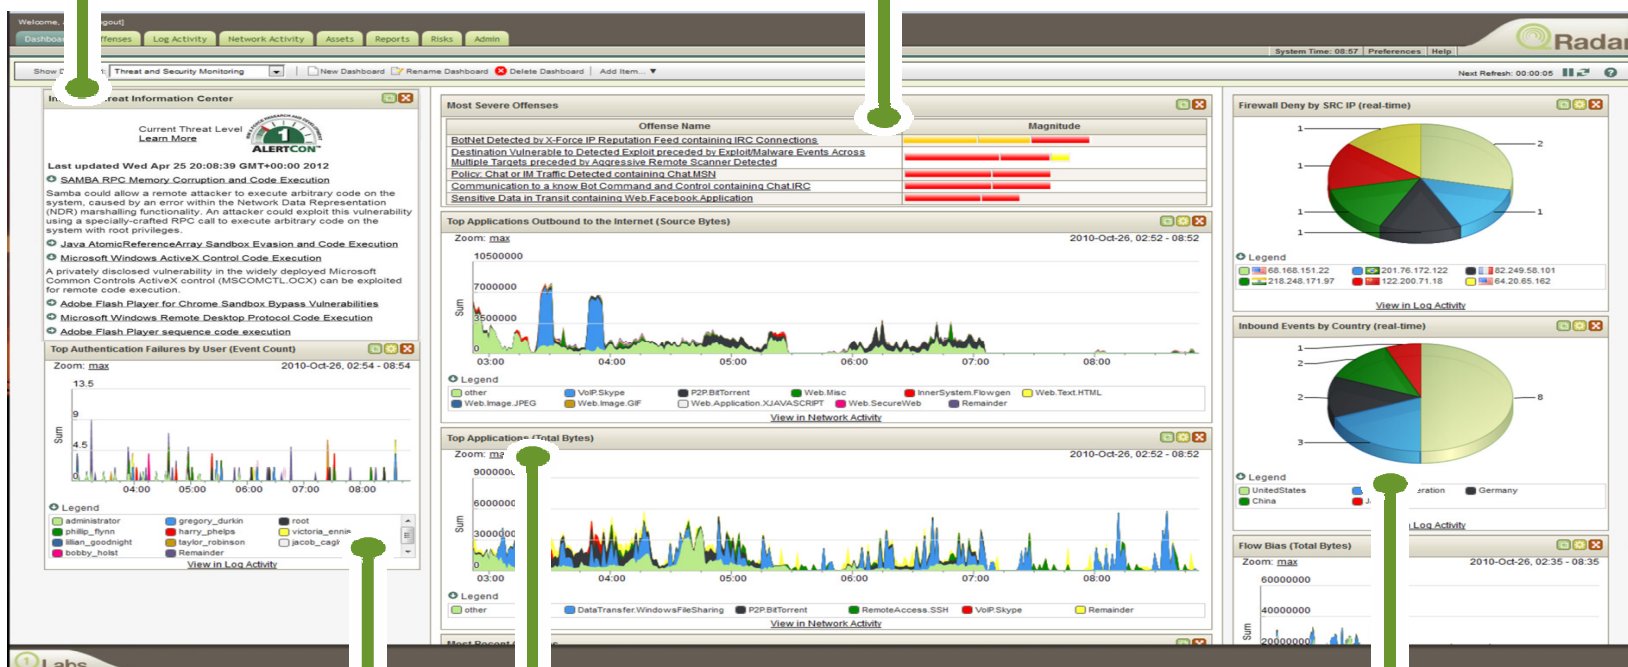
Welcome, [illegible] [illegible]gout]

Dashboard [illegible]ffenses Log Activity Network Activity Assets Reports Risks Admin

System Time: 08:57 | Preferences | Help

Radar

Show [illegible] Threat and Security Monitoring | New Dashboard | Rename Dashboard | Delete Dashboard | Add Item... ▼

Next Refresh: 00:00:05

In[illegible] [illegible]reat Information Center

Current Threat Level
Learn More

1
ALERTCON

Last updated Wed Apr 25 20:08:39 GMT+00:00 2012

SAMBA RPC Memory Corruption and Code Execution

Samba could allow a remote attacker to execute arbitrary code on the system, caused by an error within the Network Data Representation (NDR) marshalling functionality. An attacker could exploit this vulnerability using a specially-crafted RPC call to execute arbitrary code on the system with root privileges.

Java AtomicReferenceArray Sandbox Evasion and Code Execution

Microsoft Windows ActiveX Control Code Execution

A privately disclosed vulnerability in the widely deployed Microsoft Common Controls ActiveX control (MSCOMCTL.OCX) can be exploited for remote code execution.

Adobe Flash Player for Chrome Sandbox Bypass Vulnerabilities

Microsoft Windows Remote Desktop Protocol Code Execution

Adobe Flash Player sequence code execution

Top Authentication Failures by User (Event Count)

Zoom: max 2010-Oct-26, 02:54 - 08:54

13.5
9
4.5
0
Sum
04:00 05:00 06:00 07:00 08:00

Legend
administrator gregory_durkin root
phillip_flynn harry_phelps victoria_ennis
lilian_goodnight taylor_robinson jacob_cagl
bobby_holst Remainder

View in Log Activity

Most Severe Offenses

| Offense Name | Magnitude |
|---|---|
| BotNet Detected by X-Force IP Reputation Feed containing IRC Connections | |
| Destination Vulnerable to Detected Exploit preceded by Exploit/Malware Events Across Multiple Targets preceded by Aggressive Remote Scanner Detected | |
| Policy: Chat or IM Traffic Detected containing Chat.MSN | |
| Communication to a know Bot Command and Control containing Chat.IRC | |
| Sensitive Data in Transit containing Web.Facebook.Application | |

Top Applications Outbound to the Internet (Source Bytes)

Zoom: max 2010-Oct-26, 02:52 - 08:52

10500000
7000000
3500000
0
Sum
03:00 04:00 05:00 06:00 07:00 08:00

Legend
other VoIP.Skype P2P.BitTorrent Web.Misc InnerSystem.Flowgen Web.Text.HTML
Web.Image.JPEG Web.Image.GIF Web.Application.XJAVASCRIPT Web.SecureWeb Remainder

View in Network Activity

Top Applications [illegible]otal Bytes)

Zoom: ma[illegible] 2010-Oct-26, 02:52 - 08:52

9000000
6000000
3000000
0
Sum
03:00 04:00 05:00 06:00 07:00 08:00

Legend
other DataTransfer.WindowsFileSharing P2P.BitTorrent RemoteAccess.SSH VoIP.Skype Remainder

View in Network Activity

Most Recent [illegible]

Firewall Deny by SRC IP (real-time)

1 1 1 1 2 1

Legend
68.168.151.22 201.76.172.122 82.249.58.101
218.248.171.97 122.200.71.18 64.20.65.162

View in Log Activity

Inbound Events by Country (real-time)

1 2 2 3 8

Legend
UnitedStates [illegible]eration Germany
China J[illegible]

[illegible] Log Activity

Flow Bias (Total Bytes)

Zoom: max 2010-Oct-26, 02:35 - 08:35

60000000
40000000
20000000
Sum

Labs